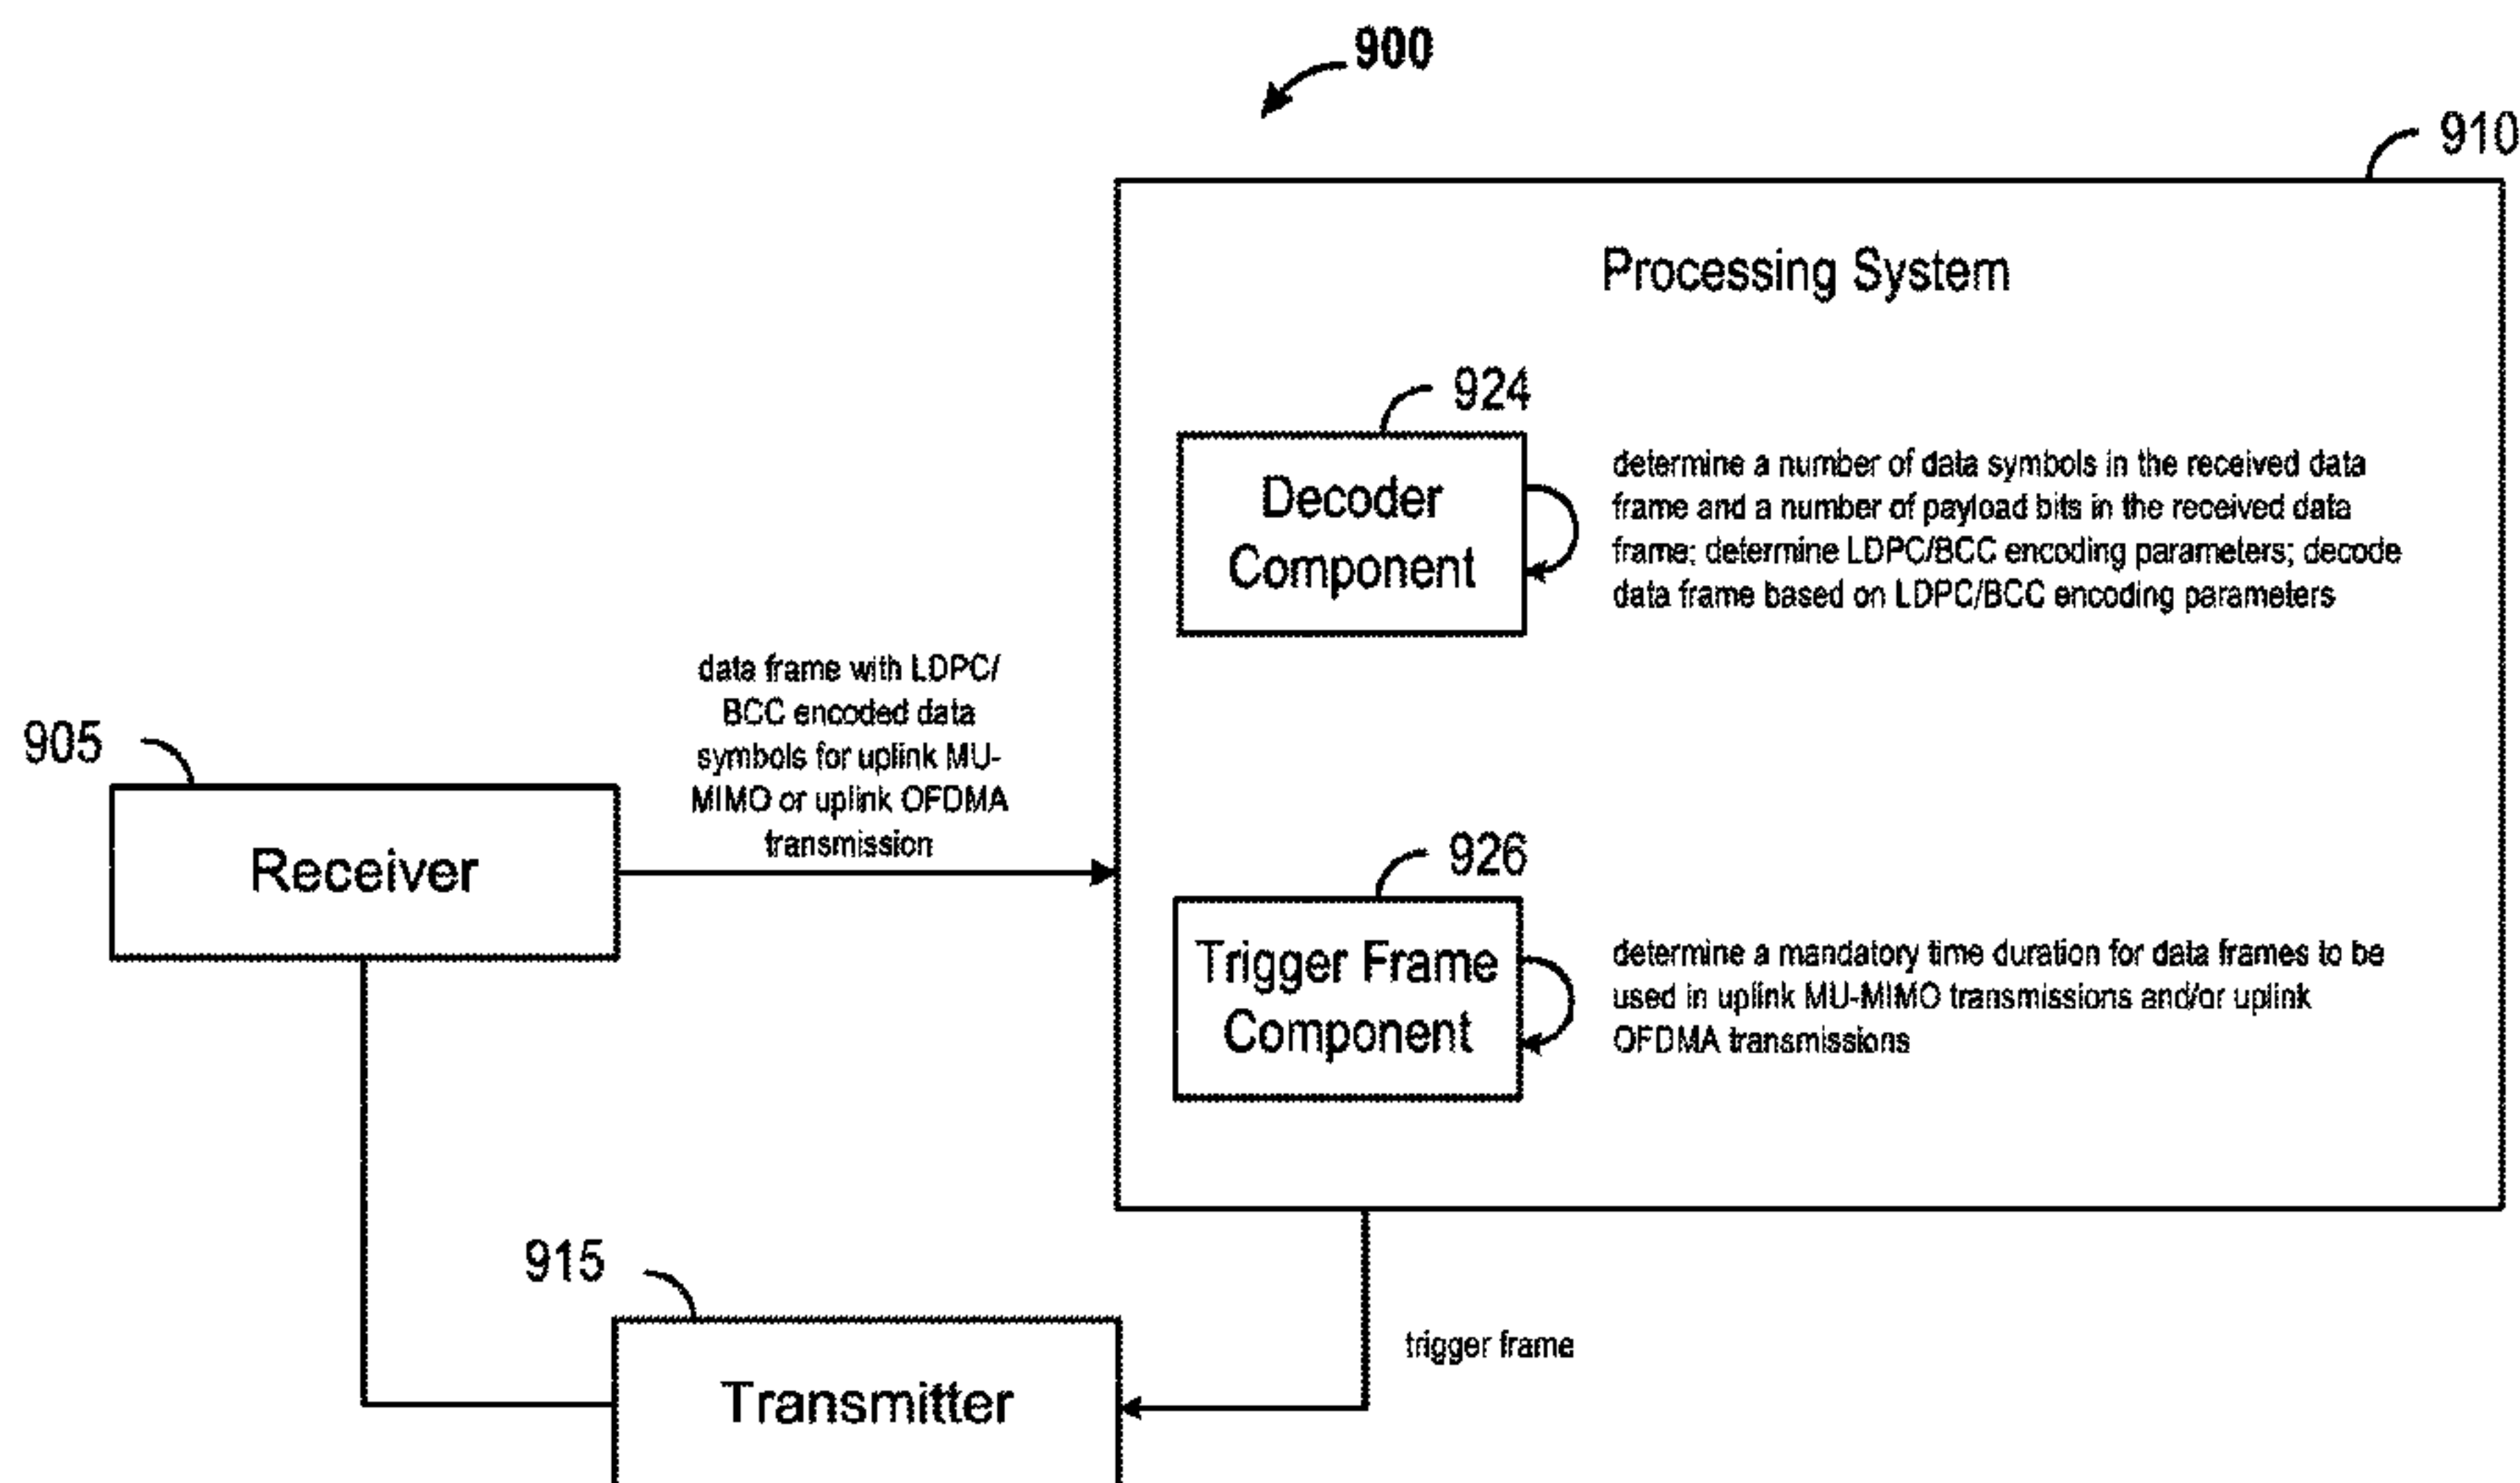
900

910

Processing System

924

Decoder Component

determine a number of data symbols in the received data frame and a number of payload bits in the received data frame; determine LDPC/BCC encoding parameters; decode data frame based on LDPC/BCC encoding parameters

905

Receiver

data frame with LDPC/ BCC encoded data symbols for uplink MU-MIMO or uplink OFDMA transmission

926

Trigger Frame Component

determine a mandatory time duration for data frames to be used in uplink MU-MIMO transmissions and/or uplink OFDMA transmissions

915

Transmitter

trigger frame